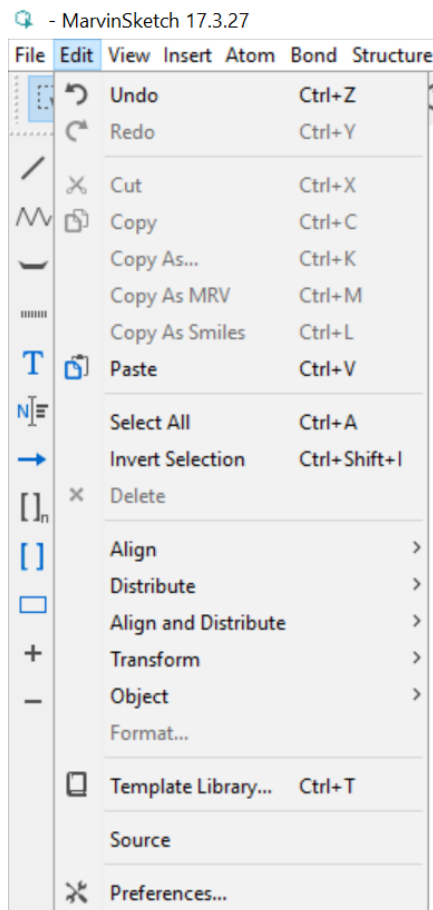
- MarvinSketch 17.3.27

File Edit View Insert Atom Bond Structure

T

Undo Ctrl+Z
Redo Ctrl+Y
Cut Ctrl+X
Copy Ctrl+C
Copy As... Ctrl+K
Copy As MRV Ctrl+M
Copy As Smiles Ctrl+L
Paste Ctrl+V
Select All Ctrl+A
Invert Selection Ctrl+Shift+I
Delete
Align >
Distribute >
Align and Distribute >
Transform >
Object >
Format...
Template Library... Ctrl+T
Source
Preferences...